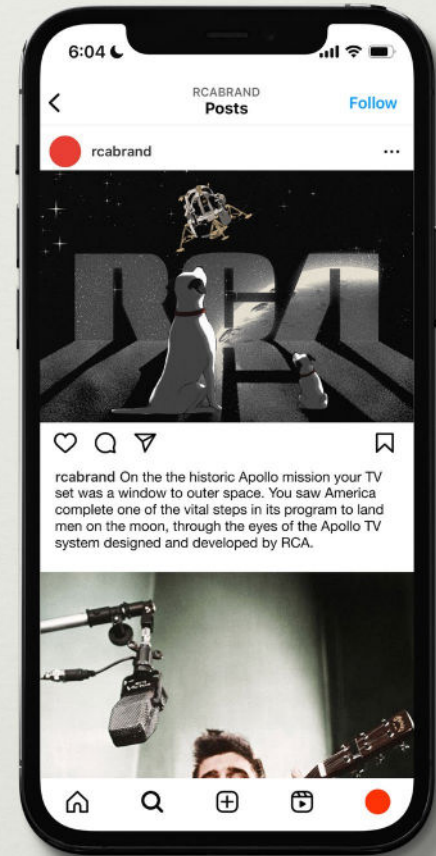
6:04

RCABRAND
Posts
Follow

rcabrand

RCA

rcabrand On the the historic Apollo mission your TV set was a window to outer space. You saw America complete one of the vital steps in its program to land men on the moon, through the eyes of the Apollo TV system designed and developed by RCA.